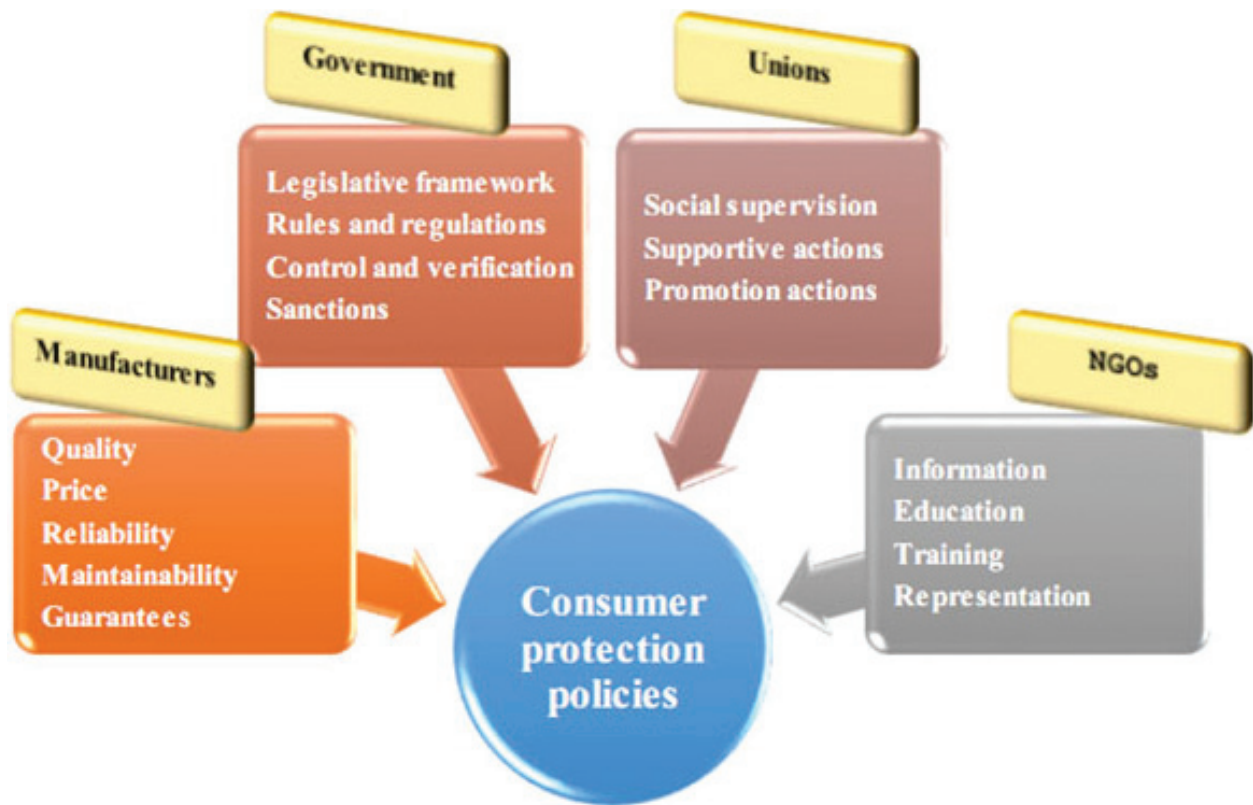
Government

Legislative framework
Rules and regulations
Control and verification
Sanctions

Unions

Social supervision
Supportive actions
Promotion actions

Manufacturers

Quality
Price
Reliability
Maintainability
Guarantees

NGOs

Information
Education
Training
Representation

Consumer protection policies